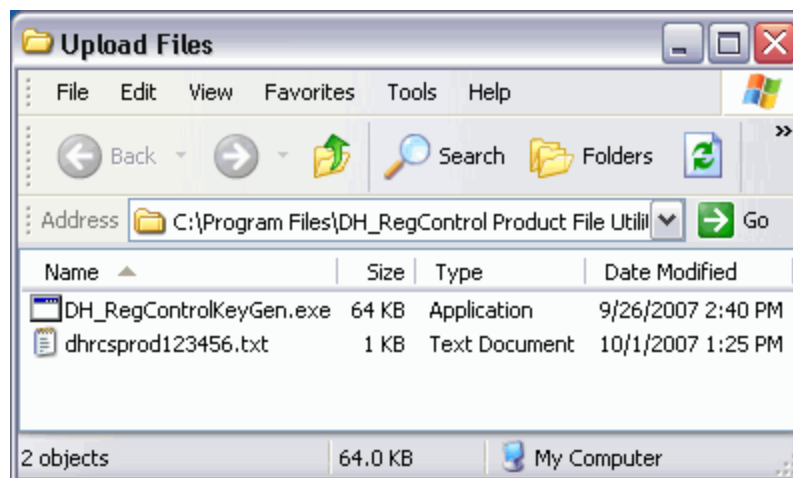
Upload Files

File Edit View Favorites Tools Help

Back Search Folders

Address C:\Program Files\DH_RegControl Product File Utili Go

| Name | Size | Type | Date Modified |
|---|---|---|---|
| DH_RegControlKeyGen.exe | 64 KB | Application | 9/26/2007 2:40 PM |
| dhrcsprod123456.txt | 1 KB | Text Document | 10/1/2007 1:25 PM |

2 objects 64.0 KB My Computer